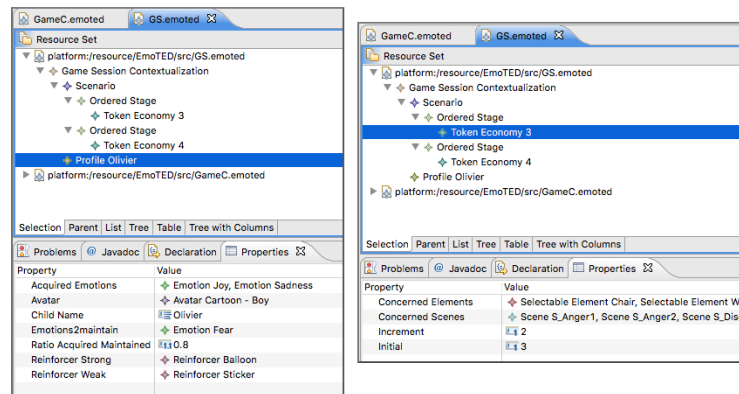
GameC.emoted | GS.emoted

Resource Set
platform:/resource/EmoTED/src/GS.emoted
Game Session Contextualization
Scenario
Ordered Stage
Token Economy 3
Ordered Stage
Token Economy 4
Profile Olivier
platform:/resource/EmoTED/src/GameC.emoted

Selection | Parent | List | Tree | Table | Tree with Columns

Problems | Javadoc | Declaration | Properties

| Property | Value |
|---|---|
| Acquired Emotions | Emotion Joy, Emotion Sadness |
| Avatar | Avatar Cartoon - Boy |
| Child Name | Olivier |
| Emotions2maintain | Emotion Fear |
| Ratio Acquired Maintained | 0.8 |
| Reinforcer Strong | Reinforcer Balloon |
| Reinforcer Weak | Reinforcer Sticker |

GameC.emoted | GS.emoted

Resource Set
platform:/resource/EmoTED/src/GS.emoted
Game Session Contextualization
Scenario
Ordered Stage
Token Economy 3
Ordered Stage
Token Economy 4
Profile Olivier
platform:/resource/EmoTED/src/GameC.emoted

Selection | Parent | List | Tree | Table | Tree with Columns

Problems | Javadoc | Declaration | Properties

| Property | Value |
|---|---|
| Concerned Elements | Selectable Element Chair, Selectable Element W |
| Concerned Scenes | Scene S_Anger1, Scene S_Anger2, Scene S_Dis |
| Increment | 2 |
| Initial | 3 |